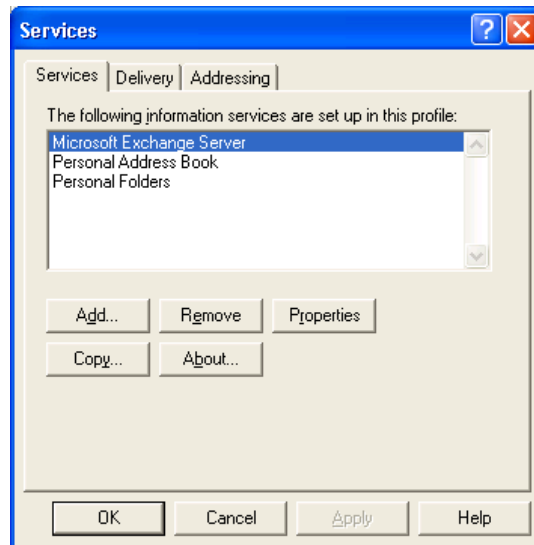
Services

Services | Delivery | Addressing

The following information services are set up in this profile:

Microsoft Exchange Server
Personal Address Book
Personal Folders

Add...
Remove
Properties
Copy...
About...

OK
Cancel
Apply
Help